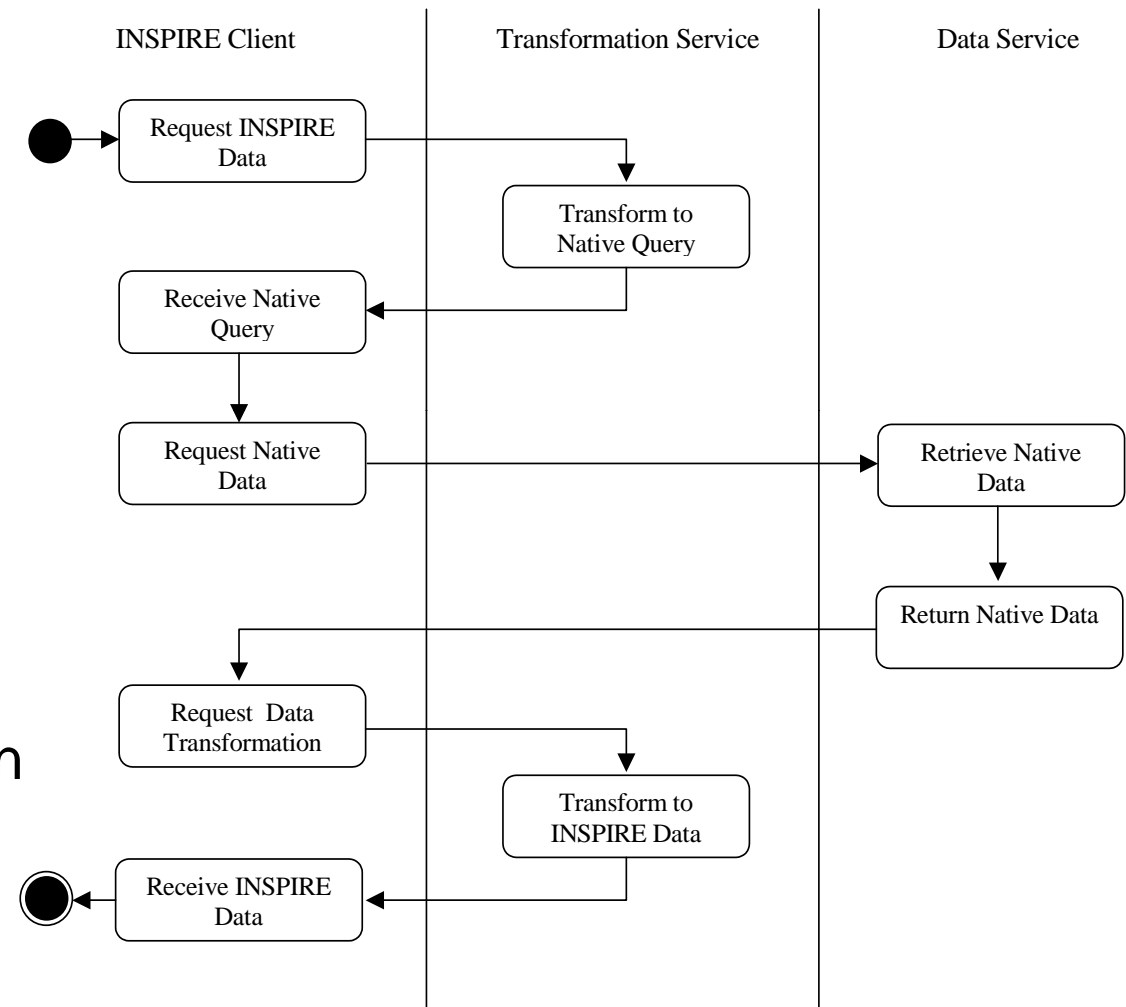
INSPIRE Client

Transformation Service

Data Service

Request INSPIRE Data

Transform to Native Query

Receive Native Query

Request Native Data

Retrieve Native Data

Return Native Data

Request Data Transformation

Transform to INSPIRE Data

Receive INSPIRE Data

n